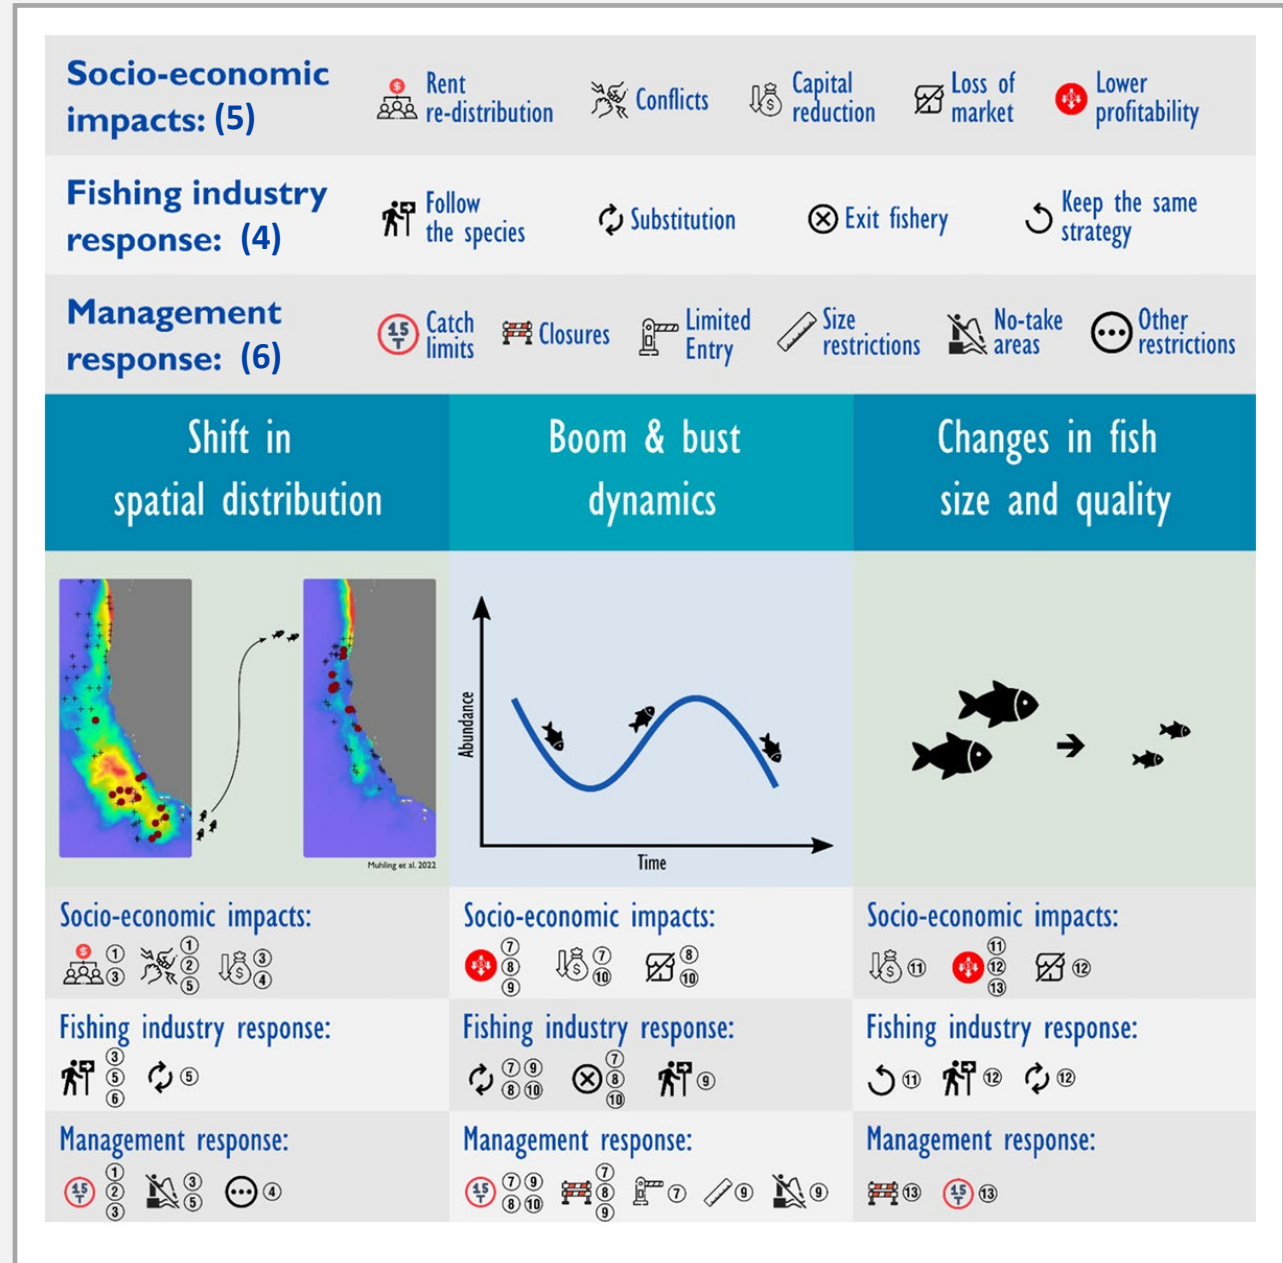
Socio-economic impacts: (5)

Rent re-distribution Conflicts Capital reduction Loss of market Lower profitability

Fishing industry response: (4)

Follow the species Substitution Exit fishery Keep the same strategy

Management response: (6)

Catch limits Closures Limited Entry Size restrictions No-take areas Other restrictions

Shift in spatial distribution

Boom & bust dynamics

Changes in fish size and quality

Muhling et al. 2022

Abundance

Time

Socio-economic impacts:
① ③ ① ② ⑤ ③ ④

Socio-economic impacts:
⑦ ⑧ ⑨ ⑦ ⑩ ⑧ ⑩

Socio-economic impacts:
⑪ ⑪ ⑫ ⑬ ⑫

Fishing industry response:
③ ⑤ ⑥ ⑤

Fishing industry response:
⑦ ⑨ ⑧ ⑩ ⑦ ⑧ ⑩ ⑨

Fishing industry response:
⑪ ⑫ ⑫

Management response:
① ② ③ ③ ⑤ ④

Management response:
⑦ ⑨ ⑧ ⑩ ⑦ ⑧ ⑨ ⑦ ⑨ ⑨

Management response:
⑬ ⑬